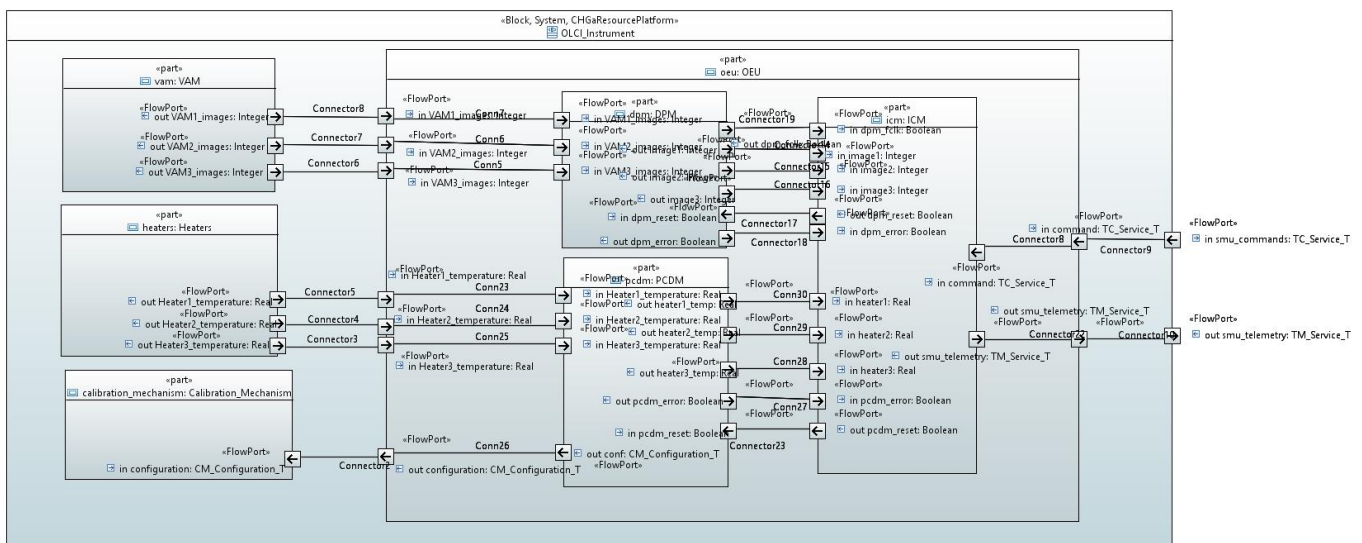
«Block, System, CHGaResourcePlatform»
OLCI_Instrument

«part»
vam: VAM

«FlowPort»
out VAM1_images: Integer
«FlowPort»
out VAM2_images: Integer
«FlowPort»
out VAM3_images: Integer

Connector8
Connector7
Connector6

«part»
oeu: OEU

«FlowPort»
in VAM1_images: Integer
«FlowPort»
in VAM2_images: Integer
«FlowPort»
in VAM3_images: Integer

Conn7
Conn6
Conn5

«part»
dpm: DPM

«FlowPort»
in VAM1_images: Integer
«FlowPort»
in VAM2_images: Integer
«FlowPort»
in VAM3_images: Integer
«FlowPort»
out dpm_fclk: Boolean
out image1: Integer
out image2: Integer
«FlowPort» out image3: Integer
«FlowPort»
in dpm_reset: Boolean
out dpm_error: Boolean

Connector19
Connector15
Connector16
Connector17
Connector18

«part»
icm: ICM

«FlowPort»
in dpm_fclk: Boolean
«FlowPort»
in image1: Integer
«FlowPort»
in image2: Integer
in image3: Integer
«FlowPort»
out dpm_reset: Boolean
in dpm_error: Boolean

«FlowPort»
in command: TC_Service_T
out smu_telemetry: TM_Service_T

«part»
heaters: Heaters

«FlowPort»
out Heater1_temperature: Real
«FlowPort»
out Heater2_temperature: Real
«FlowPort»
out Heater3_temperature: Real

Connector5
Connector4
Connector3

«FlowPort»
in Heater1_temperature: Real
«FlowPort»
in Heater2_temperature: Real
«FlowPort»
in Heater3_temperature: Real

Conn23
Conn24
Conn25

«part»
pcdm: PCDM

«FlowPort»
in Heater1_temperature: Real
«FlowPort» out heater1_temp: Real
in Heater2_temperature: Real
«FlowPort» out heater2_temp: Real
in Heater3_temperature: Real
«FlowPort»
out heater3_temp: Real
out pcdm_error: Boolean
in pcdm_reset: Boolean
out conf: CM_Configuration_T
«FlowPort»

Conn30
Conn29
Conn28
Conn27
Connector23

«FlowPort»
in heater1: Real
«FlowPort»
in heater2: Real
«FlowPort»
in heater3: Real
«FlowPort»
in pcdm_error: Boolean
«FlowPort»
out pcdm_reset: Boolean

«FlowPort»
in command: TC_Service_T
Connector8
Connector9
«FlowPort»
in smu_commands: TC_Service_T

out smu_telemetry: TM_Service_T
«FlowPort»
«FlowPort»
Connector22
Connector10
«FlowPort»
out smu_telemetry: TM_Service_T

«part»
calibration_mechanism: Calibration_Mechanism

«FlowPort»
in configuration: CM_Configuration_T

Connector2
«FlowPort»
out configuration: CM_Configuration_T
Conn26